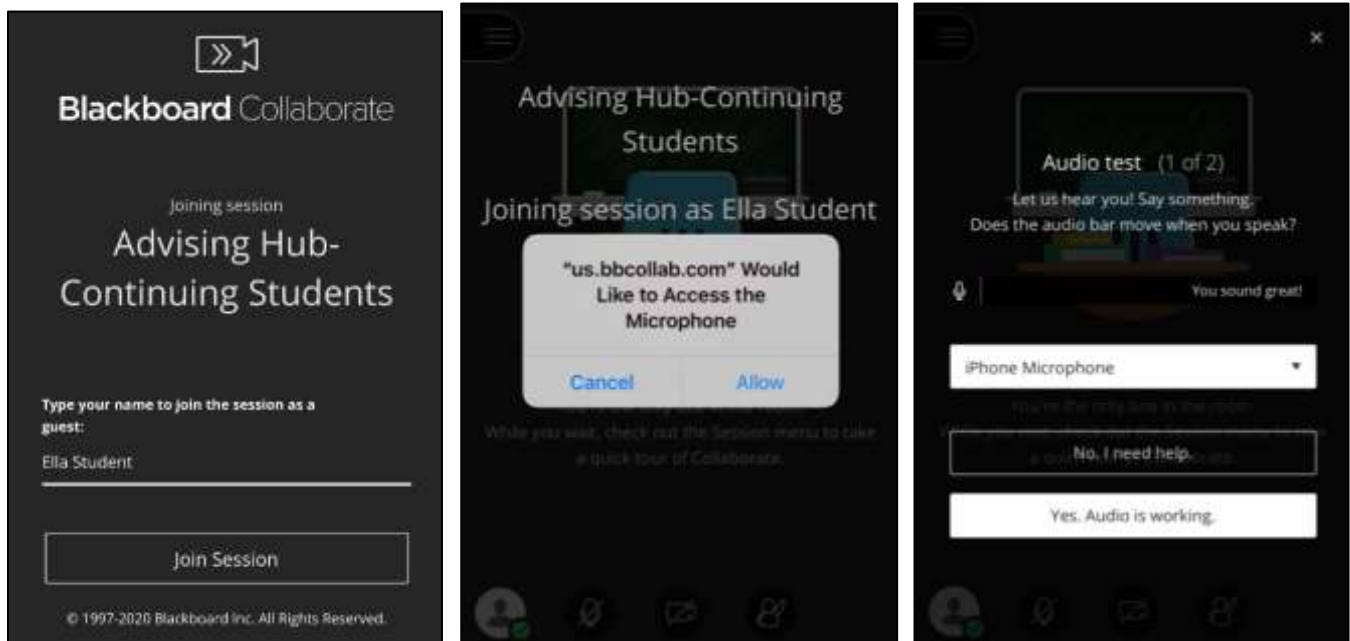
Blackboard Collaborate

Joining session

Advising Hub-Continuing Students

Type your name to join the session as a guest:

Ella Student

Join Session

© 1997-2020 Blackboard Inc. All Rights Reserved.

Advising Hub-Continuing Students

Joining session as Ella Student

"us.bbcollab.com" Would Like to Access the Microphone

Cancel

Allow

While you wait, check out the Session menu to take a quick tour of Collaborate.

×

Audio test (1 of 2)

Let us hear you! Say something.

Does the audio bar move when you speak?

You sound great!

iPhone Microphone

No, I need help.

Yes. Audio is working.